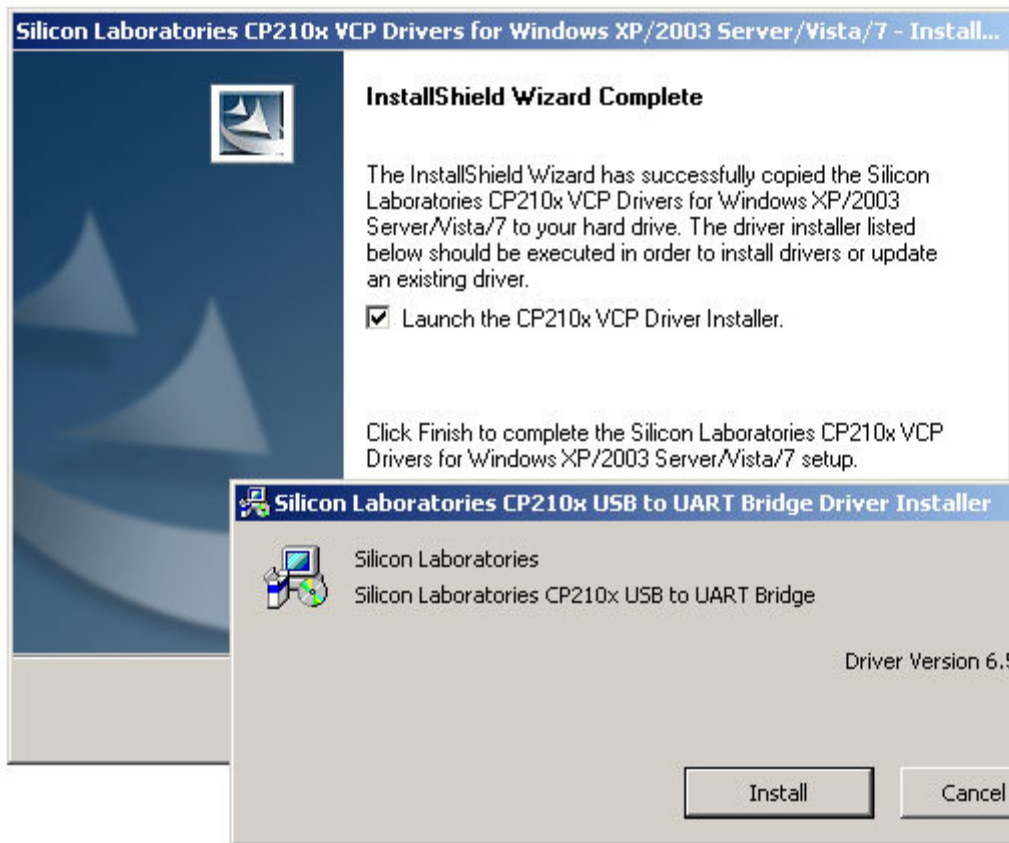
Silicon Laboratories CP210x VCP Drivers for Windows XP/2003 Server/Vista/7 - Install...

InstallShield Wizard Complete

The InstallShield Wizard has successfully copied the Silicon Laboratories CP210x VCP Drivers for Windows XP/2003 Server/Vista/7 to your hard drive. The driver installer listed below should be executed in order to install drivers or update an existing driver.

Launch the CP210x VCP Driver Installer.

Click Finish to complete the Silicon Laboratories CP210x VCP Drivers for Windows XP/2003 Server/Vista/7 setup.

Silicon Laboratories CP210x USB to UART Bridge Driver Installer

Silicon Laboratories
Silicon Laboratories CP210x USB to UART Bridge

Driver Version 6.5

Install

Cancel